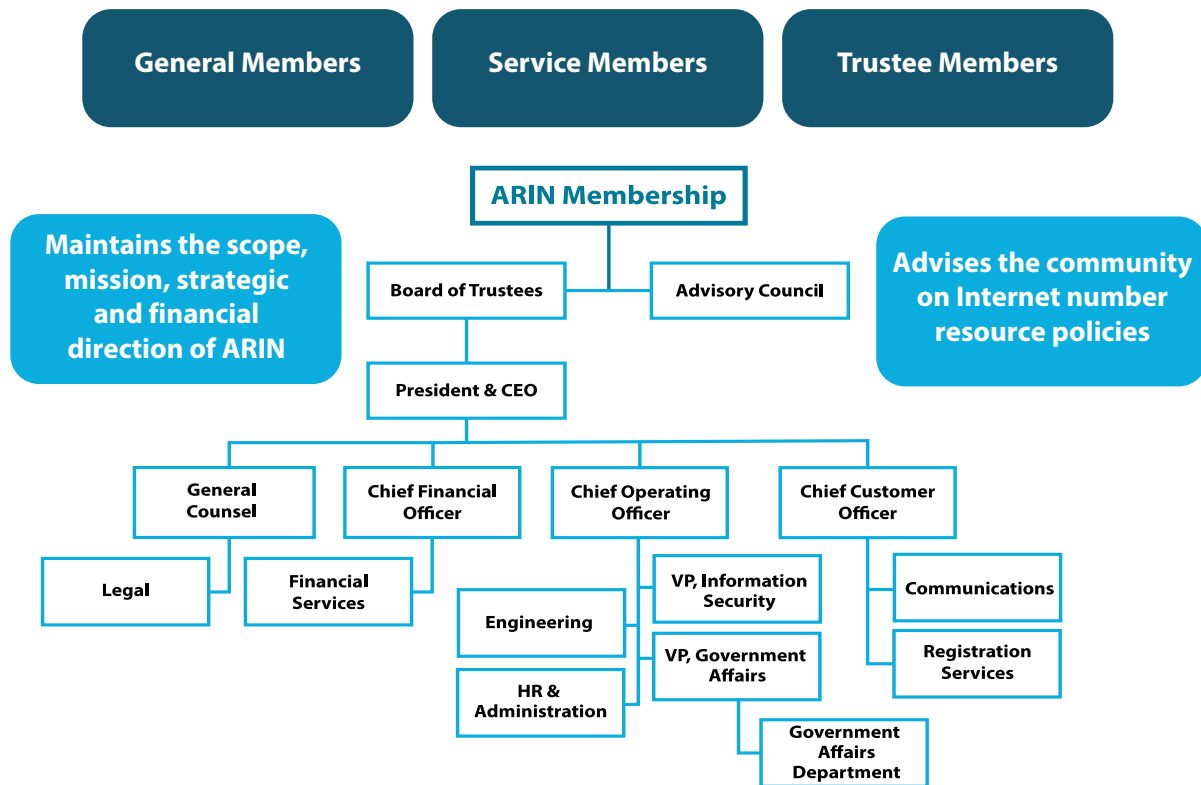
General Members

Service Members

Trustee Members

ARIN Membership

Maintains the scope, mission, strategic and financial direction of ARIN

Board of Trustees

Advisory Council

Advises the community on Internet number resource policies

President & CEO

General Counsel

Chief Financial Officer

Chief Operating Officer

Chief Customer Officer

Legal

Financial Services

Engineering

HR & Administration

VP, Information Security

VP, Government Affairs

Government Affairs Department

Communications

Registration Services